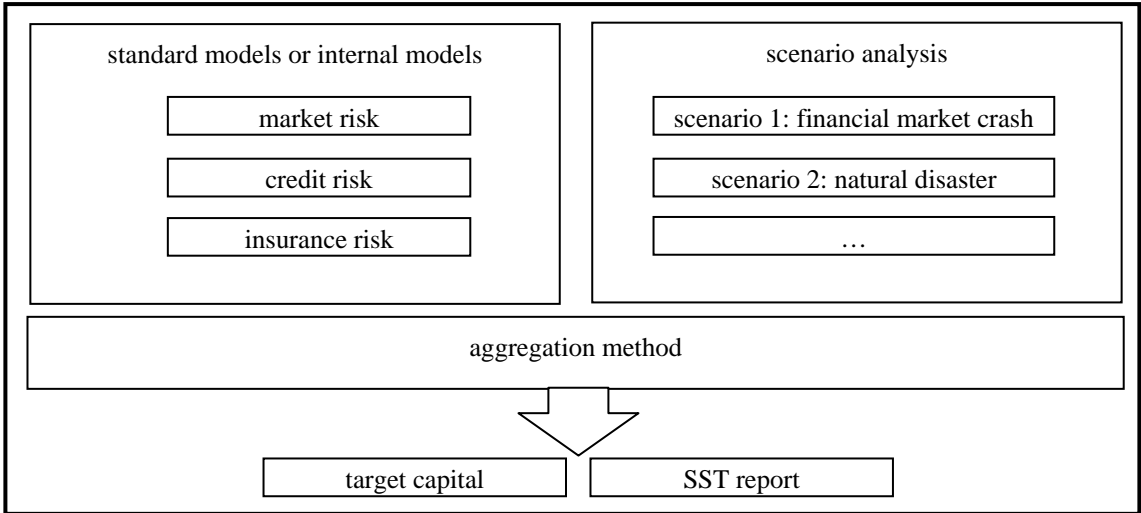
standard models or internal models

market risk

credit risk

insurance risk

scenario analysis

scenario 1: financial market crash

scenario 2: natural disaster

…

aggregation method

target capital

SST report